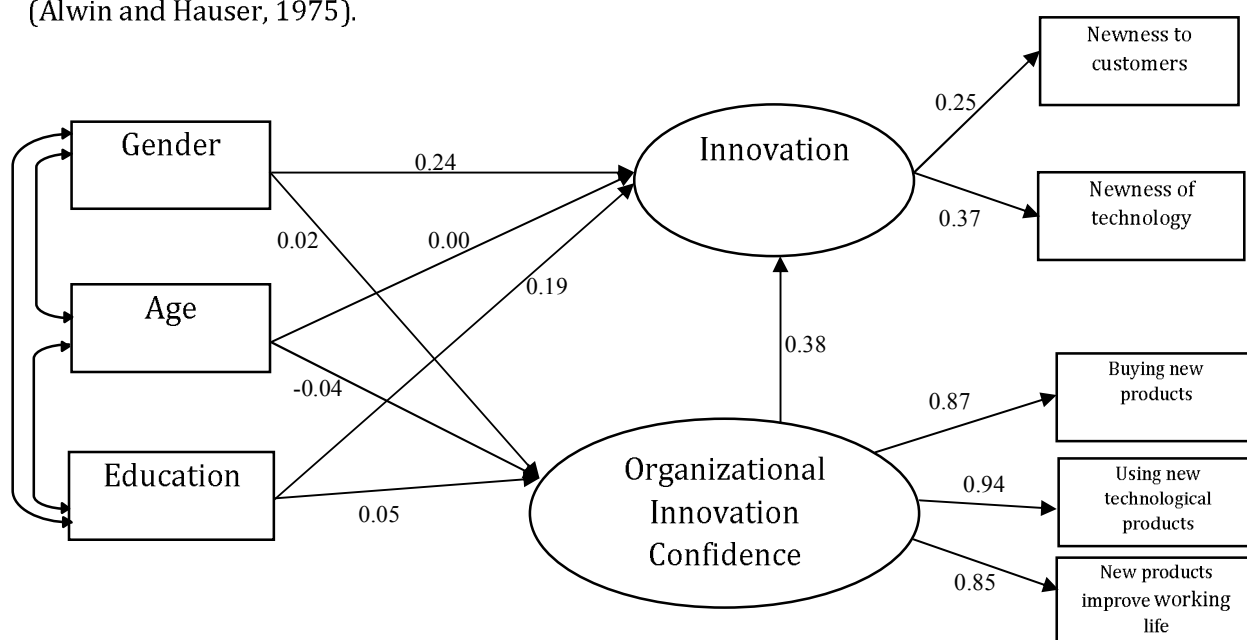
(Alwin and Hauser, 1975).

Newness to customers

0.25

Gender

0.24

Innovation

Newness of technology

0.37

0.02

0.00

0.19

Age

0.38

Buying new products

0.87

-0.04

Education

Organizational Innovation Confidence

Using new technological products

0.94

0.05

New products improve working life

0.85